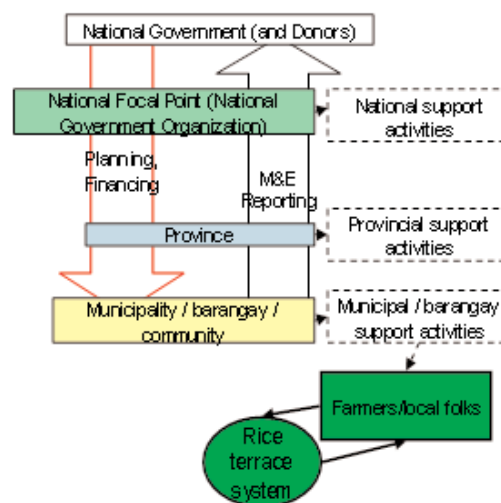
National Government (and Donors)

National Focal Point (National Government Organization)

National support activities

Planning, Financing

M&E Reporting

Province

Provincial support activities

Municipality / barangay / community

Municipal / barangay support activities

Farmers/local folks

Rice terrace system